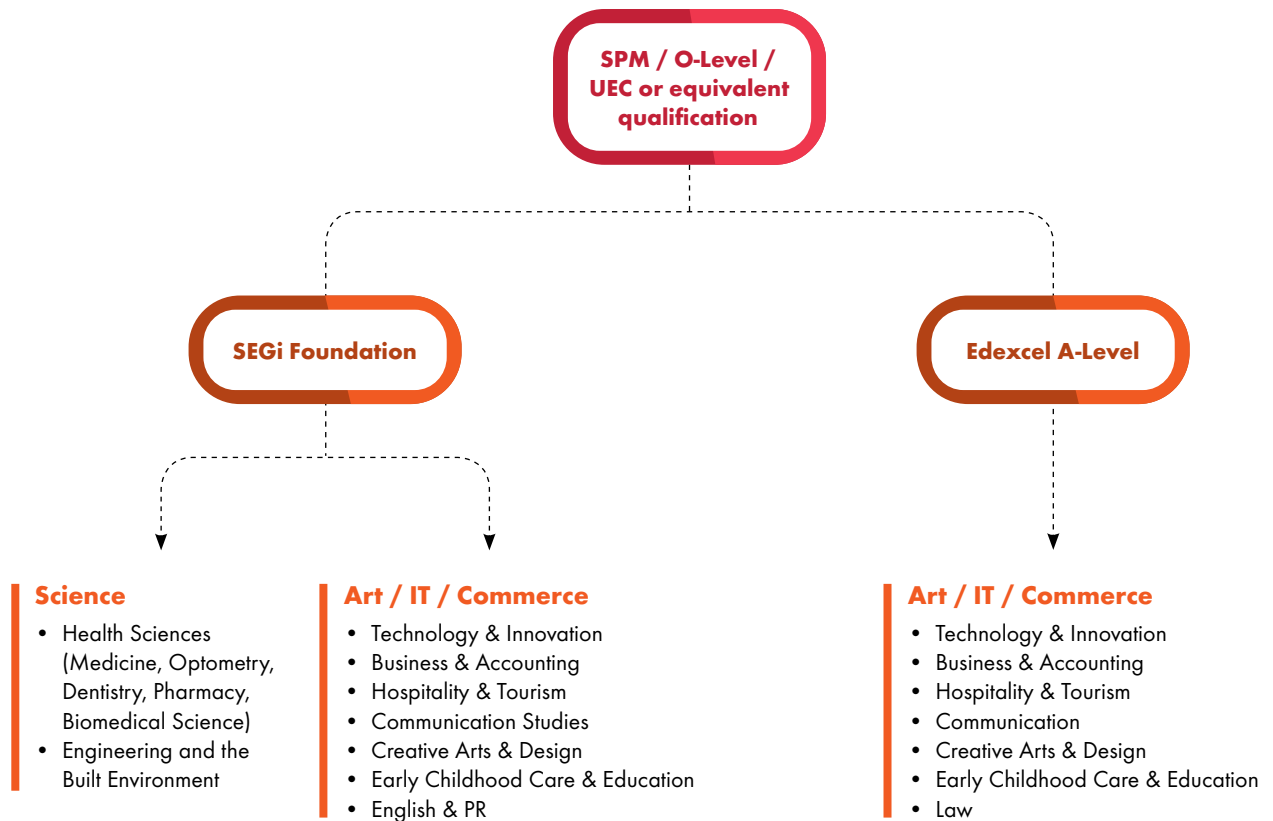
SPM / O-Level / UEC or equivalent qualification

SEGi Foundation

Edexcel A-Level

Science
- Health Sciences (Medicine, Optometry, Dentistry, Pharmacy, Biomedical Science)
- Engineering and the Built Environment

Art / IT / Commerce
- Technology & Innovation
- Business & Accounting
- Hospitality & Tourism
- Communication Studies
- Creative Arts & Design
- Early Childhood Care & Education
- English & PR

Art / IT / Commerce
- Technology & Innovation
- Business & Accounting
- Hospitality & Tourism
- Communication
- Creative Arts & Design
- Early Childhood Care & Education
- Law